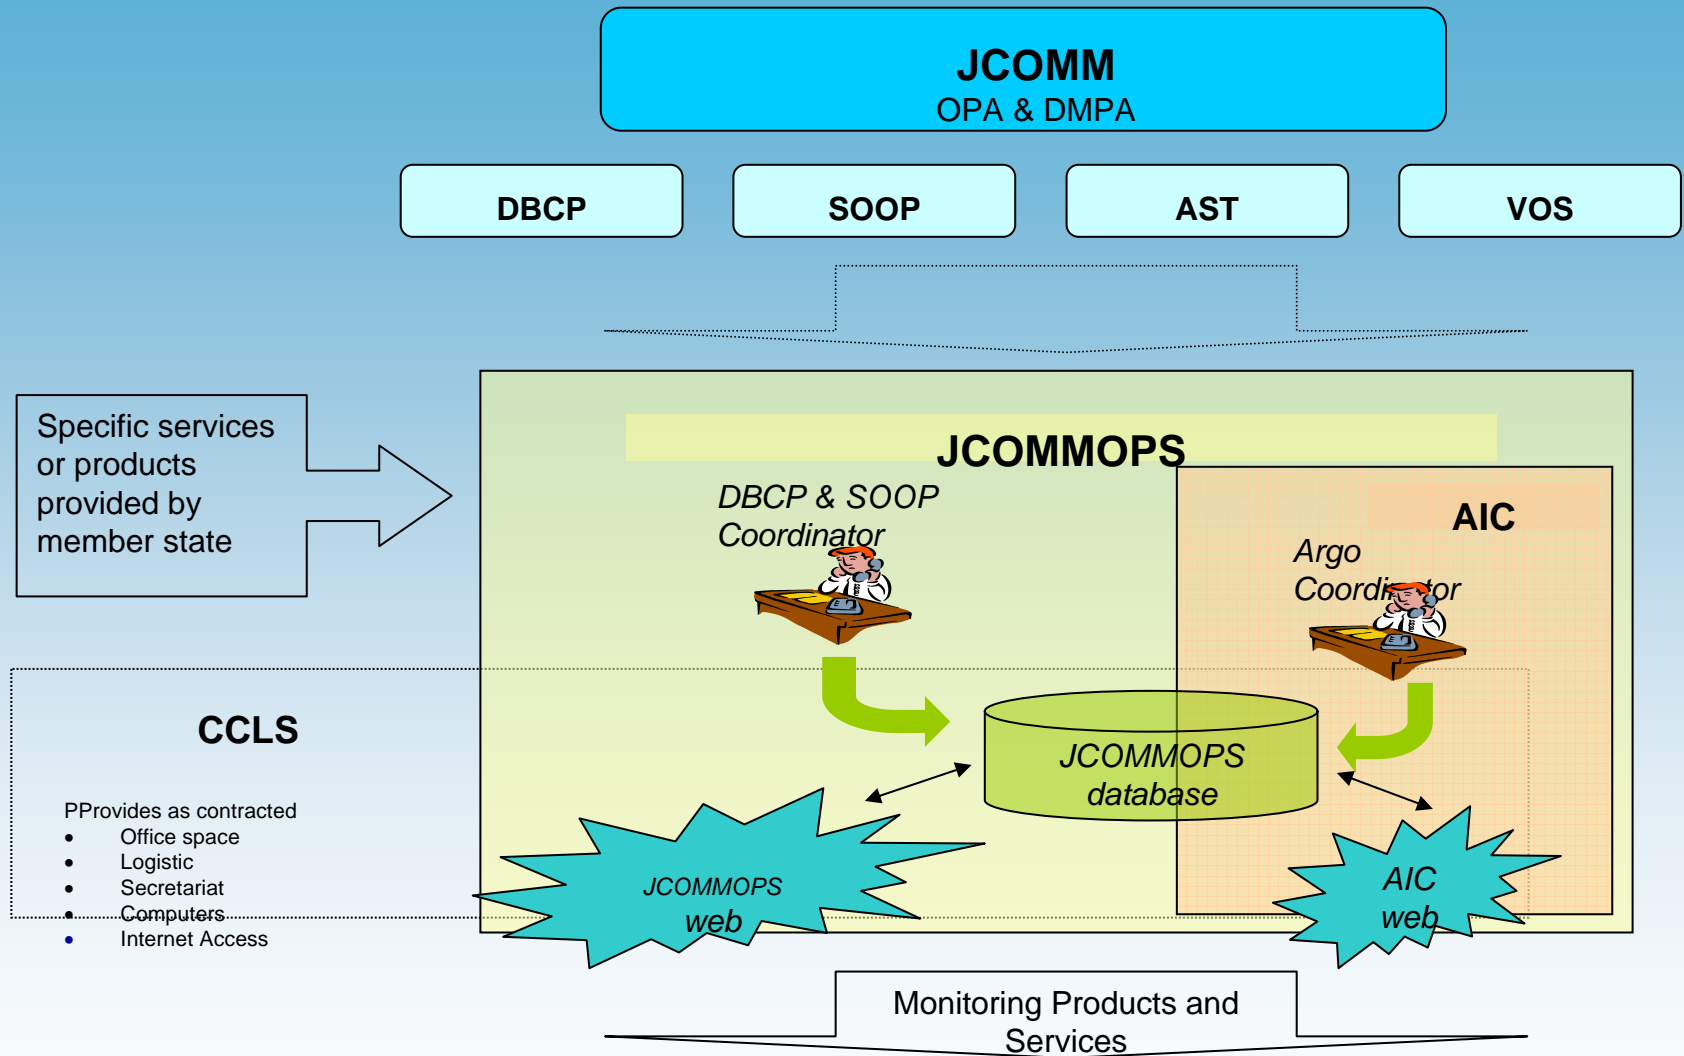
JCOMM
OPA & DMPA

DBCP

SOOP

AST

VOS

Specific services or products provided by member state

JCOMMOPS

DBCP & SOOP Coordinator

AIC

Argo Coordi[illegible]tor

CCLS

PProvides as contracted
• Office space
• Logistic
• Secretariat
• Computers
• Internet Access

JCOMMOPS database

JCOMMOPS web

AIC web

Monitoring Products and Services